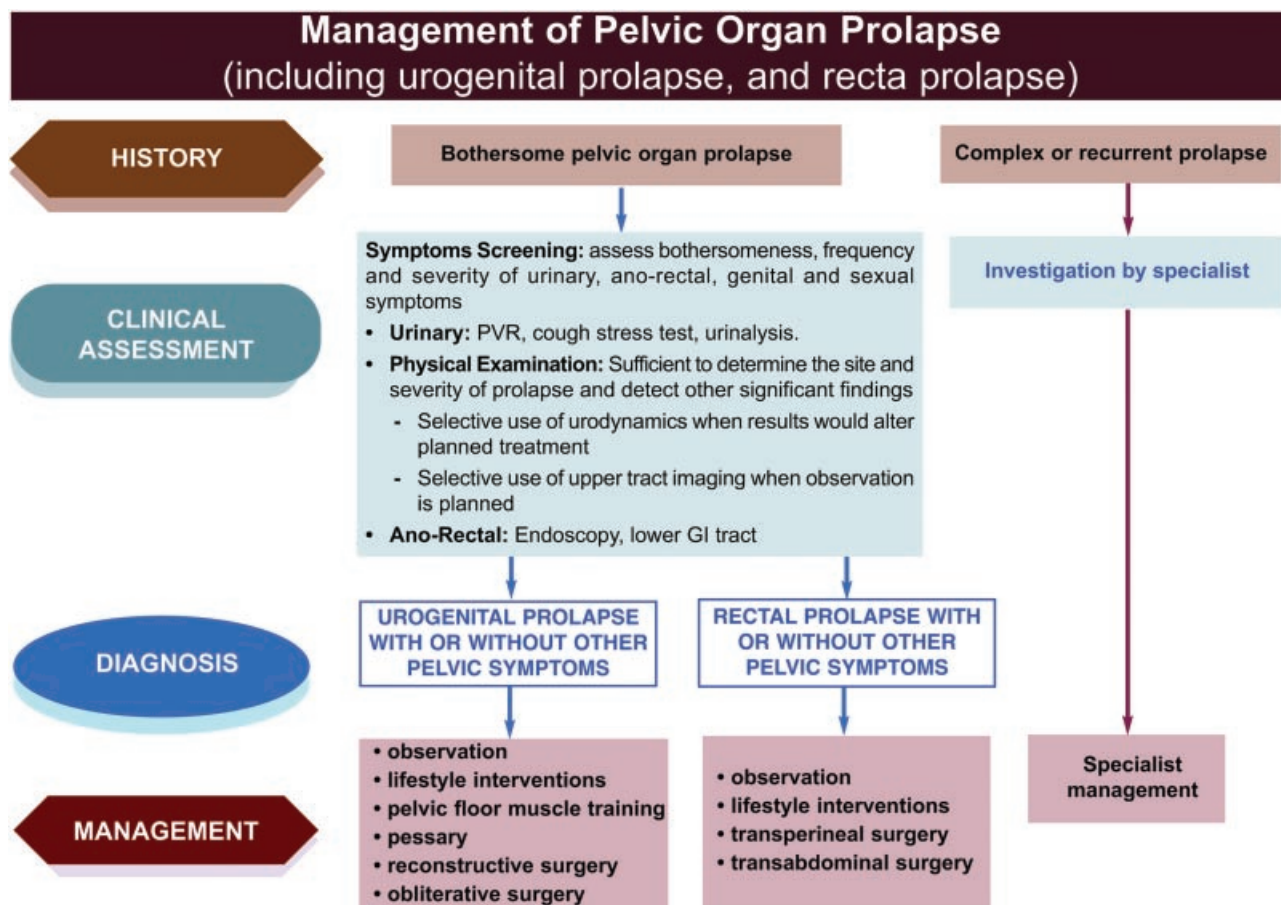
Management of Pelvic Organ Prolapse
(including urogenital prolapse, and recta prolapse)

HISTORY

Bothersome pelvic organ prolapse

Complex or recurrent prolapse

CLINICAL ASSESSMENT

Symptoms Screening: assess bothersomeness, frequency and severity of urinary, ano-rectal, genital and sexual symptoms

• Urinary: PVR, cough stress test, urinalysis.

• Physical Examination: Sufficient to determine the site and severity of prolapse and detect other significant findings

- Selective use of urodynamics when results would alter planned treatment

- Selective use of upper tract imaging when observation is planned

• Ano-Rectal: Endoscopy, lower GI tract

Investigation by specialist

DIAGNOSIS

UROGENITAL PROLAPSE WITH OR WITHOUT OTHER PELVIC SYMPTOMS

RECTAL PROLAPSE WITH OR WITHOUT OTHER PELVIC SYMPTOMS

MANAGEMENT

• observation
• lifestyle interventions
• pelvic floor muscle training
• pessary
• reconstructive surgery
• obliterative surgery

• observation
• lifestyle interventions
• transperineal surgery
• transabdominal surgery

Specialist management